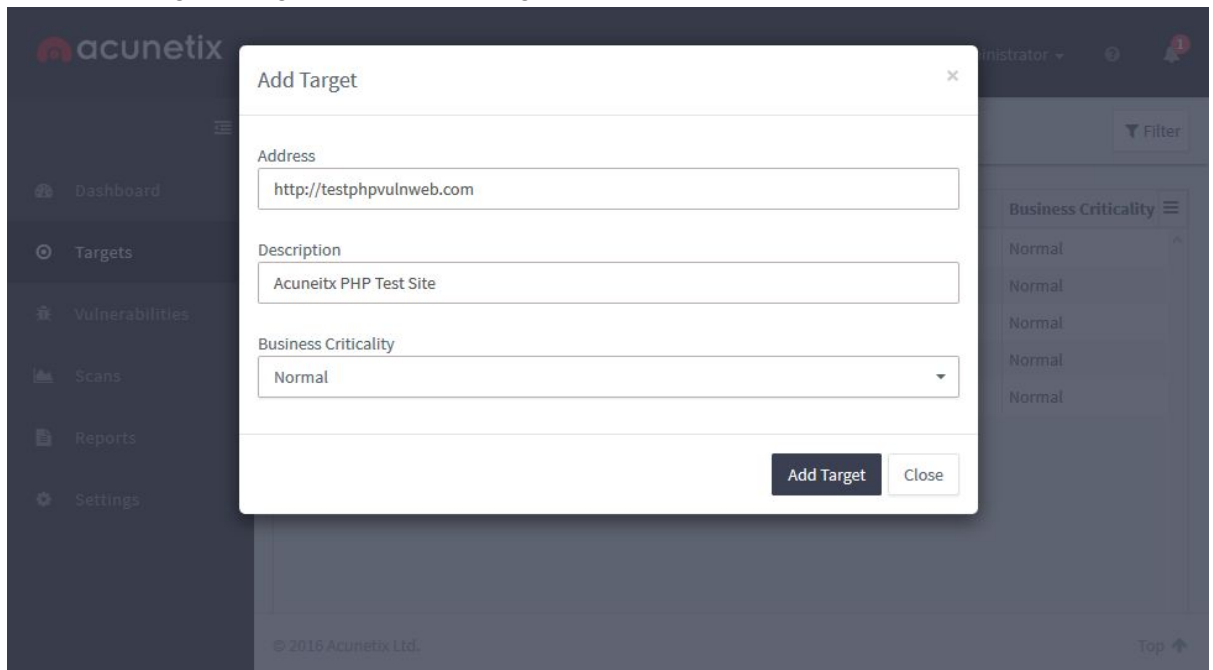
acunetix

nistrator

1

Filter

Dashboard

Targets

Vulnerabilities

Scans

Reports

Settings

Business Criticality

Normal

Normal

Normal

Normal

Normal

Add Target

×

Address

http://testphpvulnweb.com

Description

Acuneitx PHP Test Site

Business Criticality

Normal

Add Target

Close

© 2016 Acunetix Ltd.

Top